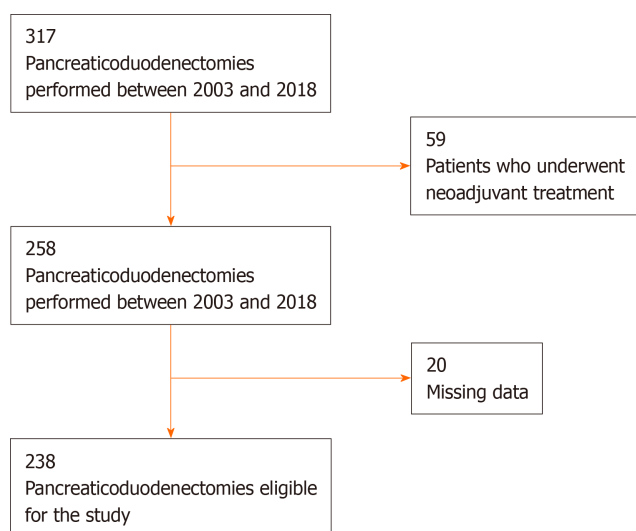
317
Pancreaticoduodenectomies performed between 2003 and 2018

59
Patients who underwent neoadjuvant treatment

258
Pancreaticoduodenectomies performed between 2003 and 2018

20
Missing data

238
Pancreaticoduodenectomies eligible for the study